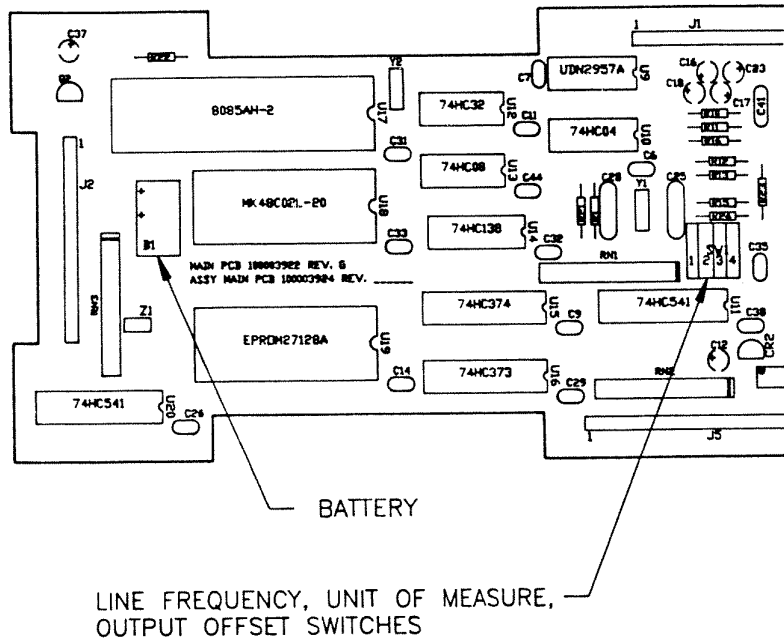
C37
Q2
Y2
8085AH-2
U17
74HC32
U12
C11
UDN2957A
U9
C7
1
J1
C16
C18
C83
C17
C41
74HC04
U10
C6
C31
74HC08
U13
C44
J2
1
+
+
B1
MK48C02L-20
U18
74HC138
U14
C33
C32
C28
Y1
C25
SW1
1 2 3 4
C35
MAIN PCB 100003922 REV. G
ASSY MAIN PCB 100003924 REV. _____
RN1
RN3
Z1
74HC374
U15
C9
74HC541
U11
C38
EPROM27128A
U19
C12
CR2
C14
74HC373
U16
C29
RN2
74HC541
U20
C24
1
J5
BATTERY
LINE FREQUENCY, UNIT OF MEASURE, OUTPUT OFFSET SWITCHES